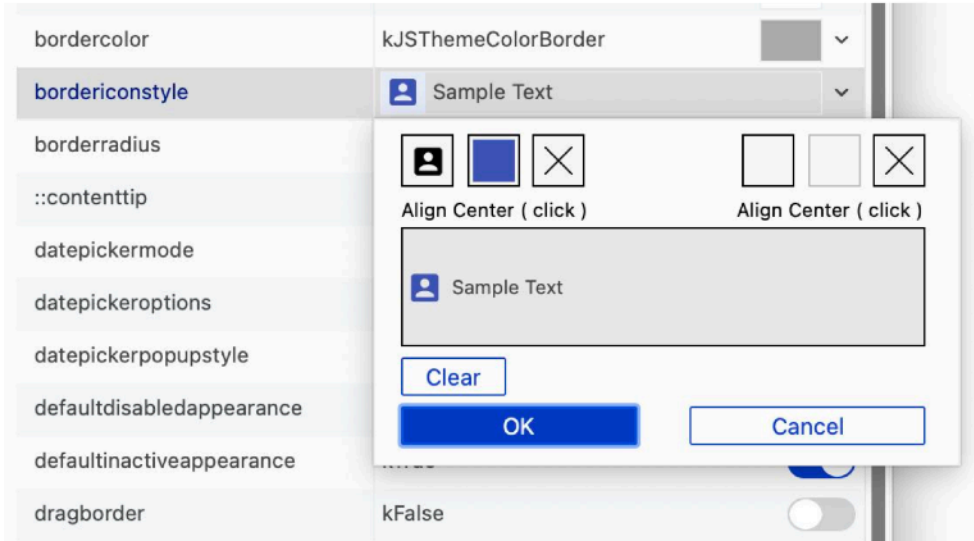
bordercolor
kJSThemeColorBorder

bordericonstyle
Sample Text

borderradius

::contenttip

datepickermode

datepickeroptions

datepickerpopupstyle

defaultdisabledappearance

defaultinactiveappearance
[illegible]

dragborder
kFalse

Align Center ( click )

Align Center ( click )

Sample Text

Clear

OK

Cancel